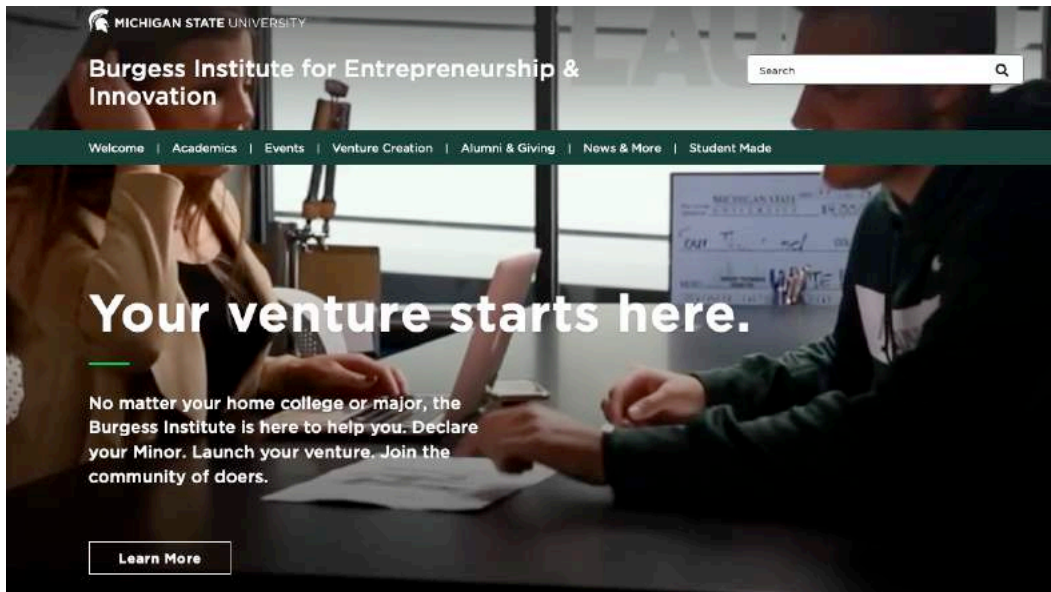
MICHIGAN STATE UNIVERSITY

Burgess Institute for Entrepreneurship & Innovation

Search

Welcome | Academics | Events | Venture Creation | Alumni & Giving | News & More | Student Made

Your venture starts here.

No matter your home college or major, the Burgess Institute is here to help you. Declare your Minor. Launch your venture. Join the community of doers.

Learn More